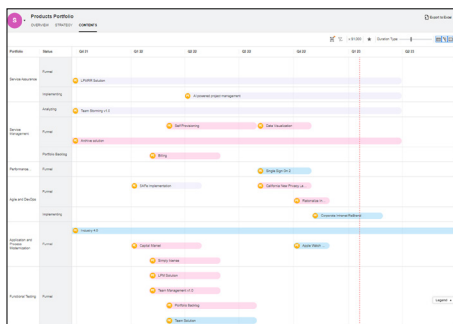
S Products Portfolio
OVERVIEW STRATEGY CONTENTS
Export to Excel
> $1,000 Duration Type
Portfolio Status Q4 '21 Q1 '22 Q2 '22 Q3 '22 Q4 '22 Q1 '23
Planned
Service Assurance
Implementing
LPWAN Solution
AI-powered project management
Analyzing
Team Scaling v1.0
Self Provisioning
Data Visualization
Service Management Planned
Archive solution
Portfolio Backlog
Billing
Performance... Planned
Single Sign On 2
DevOps Implementation
California New Privacy...
Planned
Apps and DevOps
Rationalize v1
Implementing
Corporate Intranet Platform
Industry 4.0
Automation and Process Modernization Planned
Capital Market
Apple Watch
Strategy Roadmap
LPM Solution
Team Management v1.0
Functional Testing Planned
Portfolio Backlog
Team Solution
Legend